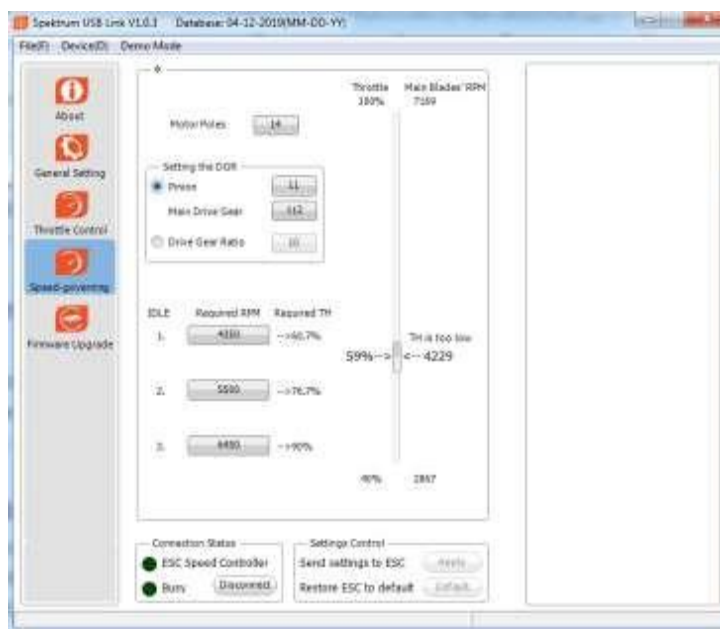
Spektrum USB Link V1.0.1 Database: 04-12-2019(MM-DD-YY)

File(F) Device(D) Demo Mode

About

General Setting

Throttle Control

Speed-governing

Firmware Upgrade

Motor Poles 14

Setting the DGR

Pinion 11

Main Drive Gear 112

Drive Gear Ratio 10

Throttle 100%

Main Blades' RPM 7169

IDLE Required RPM Required TH

1. 4300 -->60.7%

2. 5500 -->76.7%

3. 6450 -->90%

59%--> <-- 4229

TH is too low

40% 2867

Connection Status

ESC Speed Controller

Busy Disconnect

Settings Control

Send settings to ESC Apply

Restore ESC to default Default